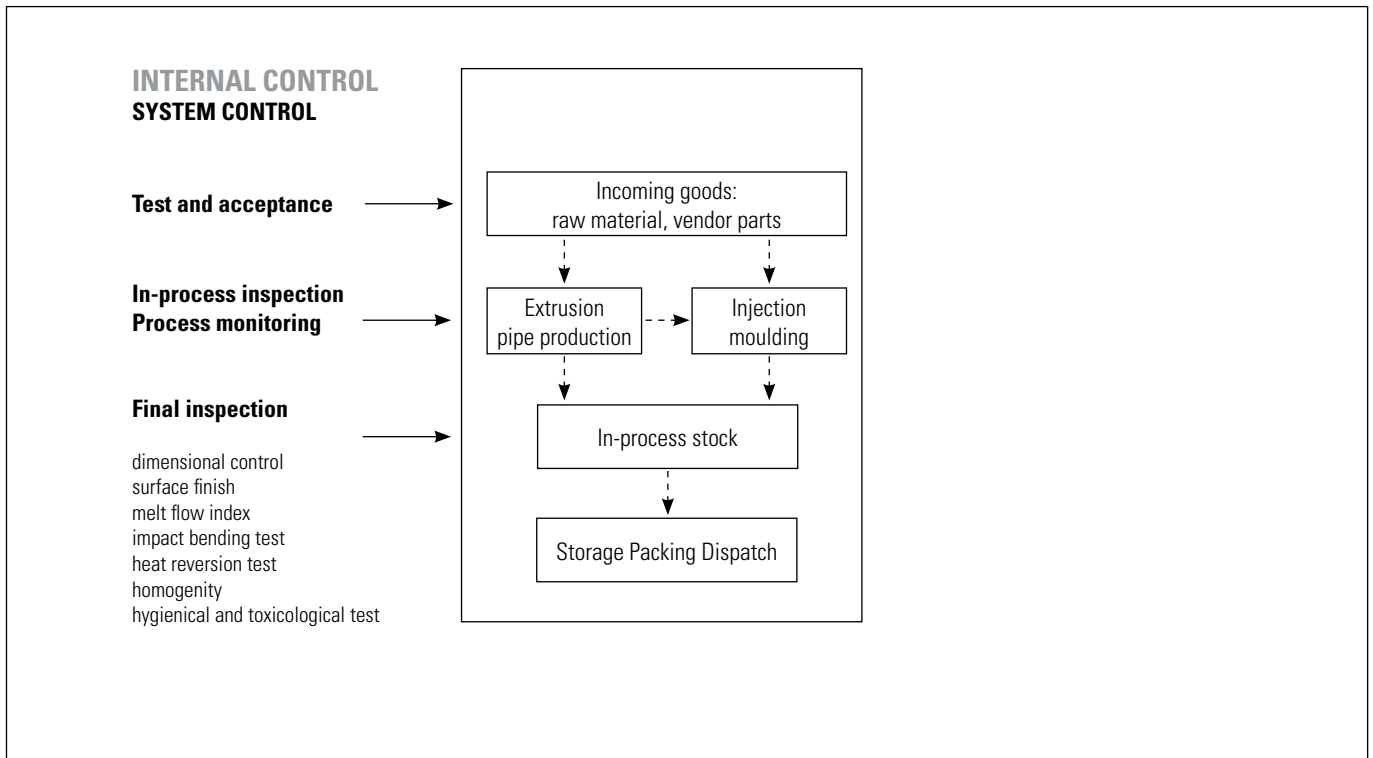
INTERNAL CONTROL
SYSTEM CONTROL

Test and acceptance

In-process inspection
Process monitoring

Final inspection

dimensional control
surface finish
melt flow index
impact bending test
heat reversion test
homogenity
hygienical and toxicological test

Incoming goods:
raw material, vendor parts

Extrusion
pipe production

Injection
moulding

In-process stock

Storage Packing Dispatch